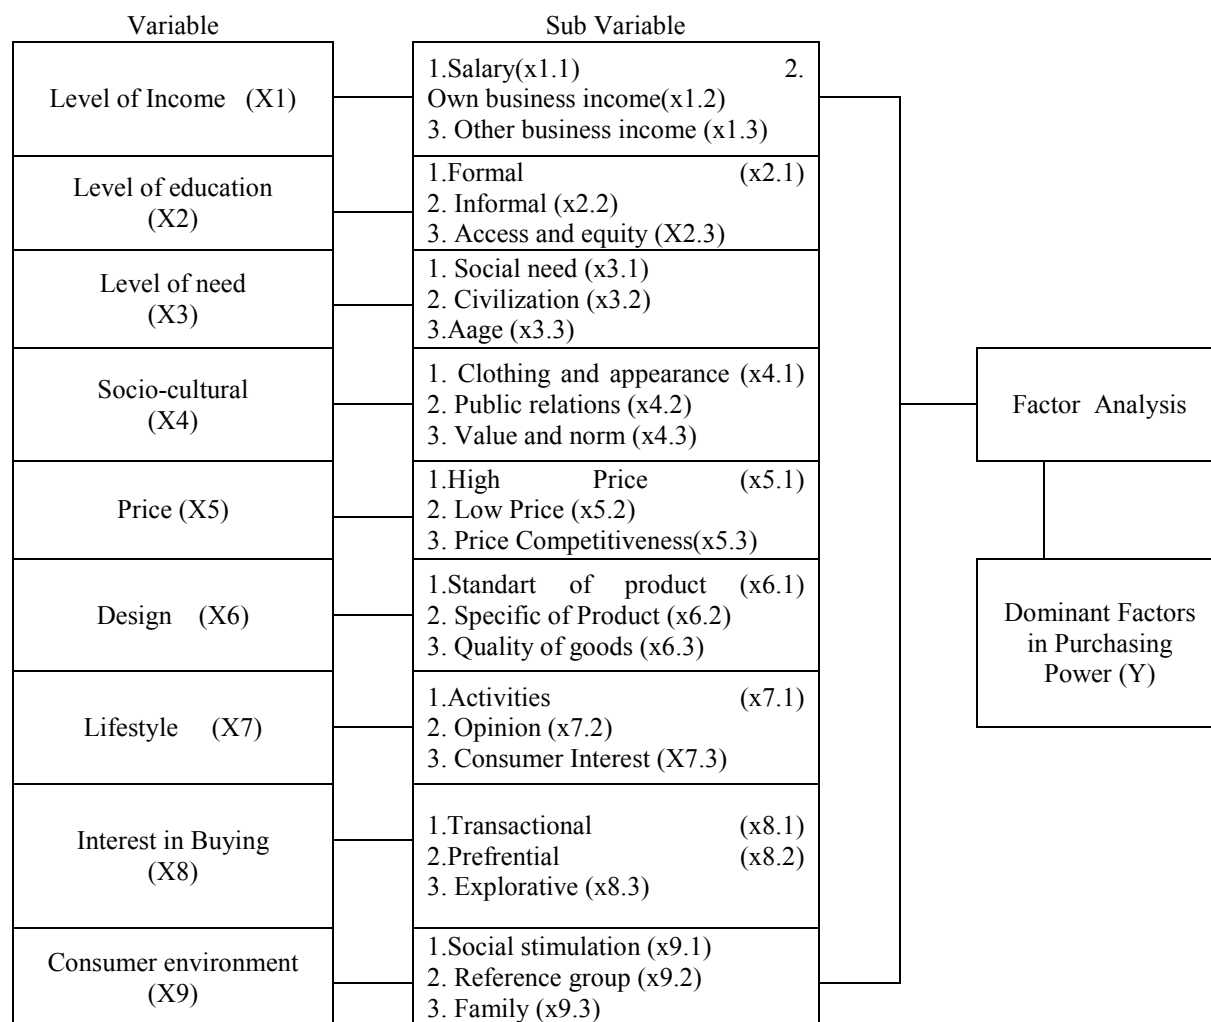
Variable

Sub Variable

Level of Income (X1)

1.Salary(x1.1) 2. Own business income(x1.2)
3. Other business income (x1.3)

Level of education (X2)

1.Formal (x2.1)
2. Informal (x2.2)
3. Access and equity (X2.3)

Level of need (X3)

1. Social need (x3.1)
2. Civilization (x3.2)
3.Aage (x3.3)

Socio-cultural (X4)

1. Clothing and appearance (x4.1)
2. Public relations (x4.2)
3. Value and norm (x4.3)

Price (X5)

1.High Price (x5.1)
2. Low Price (x5.2)
3. Price Competitiveness(x5.3)

Design (X6)

1.Standart of product (x6.1)
2. Specific of Product (x6.2)
3. Quality of goods (x6.3)

Lifestyle (X7)

1.Activities (x7.1)
2. Opinion (x7.2)
3. Consumer Interest (X7.3)

Interest in Buying (X8)

1.Transactional (x8.1)
2.Prefrential (x8.2)
3. Explorative (x8.3)

Consumer environment (X9)

1.Social stimulation (x9.1)
2. Reference group (x9.2)
3. Family (x9.3)

Factor Analysis

Dominant Factors in Purchasing Power (Y)